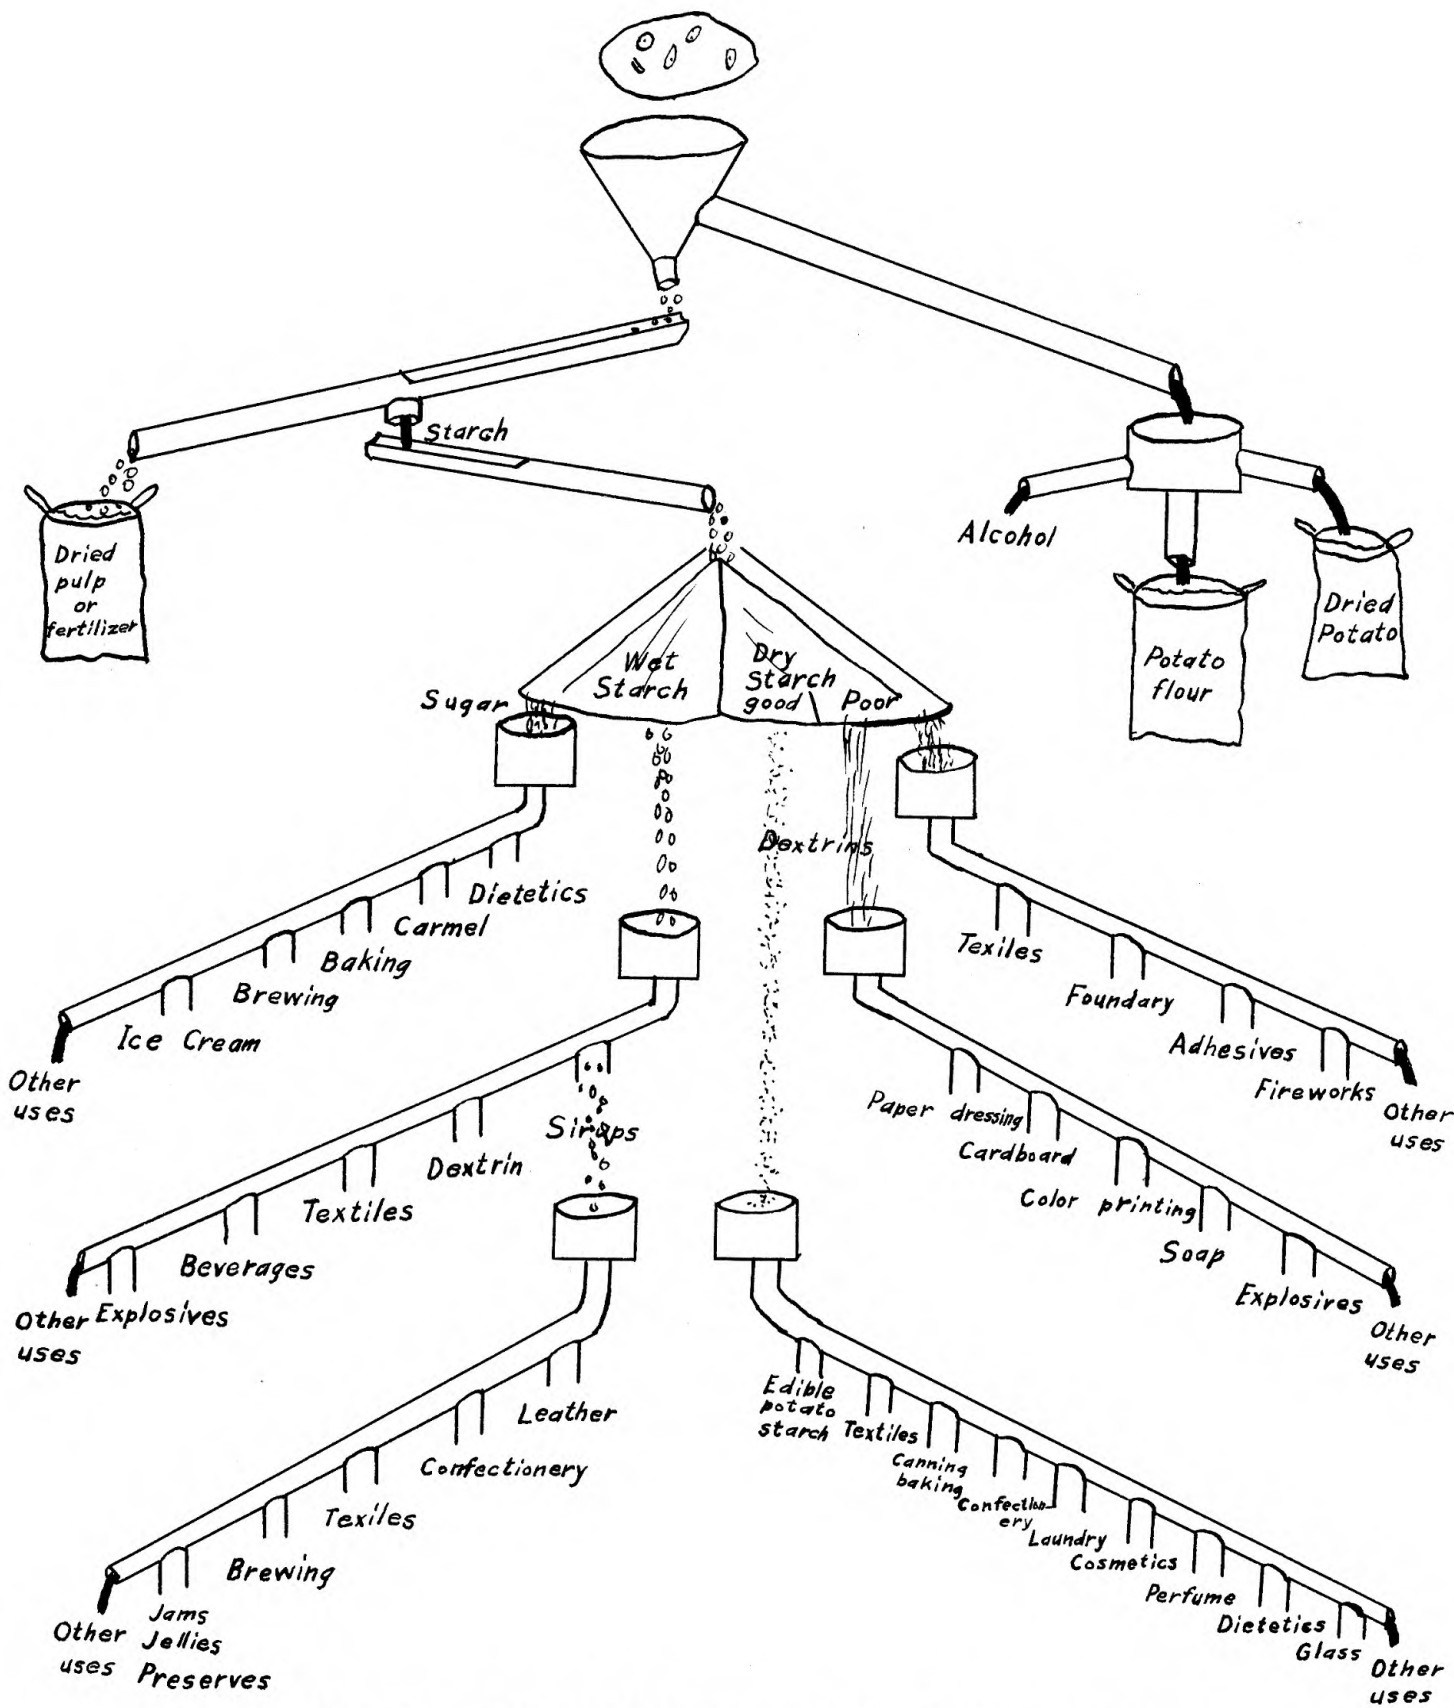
Starch

Dried pulp or fertilizer

Alcohol

Potato flour

Dried Potato

Wet Starch

Dry Starch good

Poor

Sugar

Dietetics

Carmel

Baking

Brewing

Ice Cream

Other uses

Dextrins

Dextrin

Textiles

Beverages

Explosives

Other uses

Sirups

Leather

Confectionery

Texiles

Brewing

Jams Jellies Preserves

Other uses

Edible potato starch

Textiles

Canning baking

Confectionery

Laundry

Cosmetics

Perfume

Dieteties

Glass

Other uses

Paper dressing

Cardboard

Color printing

Soap

Explosives

Other uses

Texiles

Foundary

Adhesives

Fireworks

Other uses